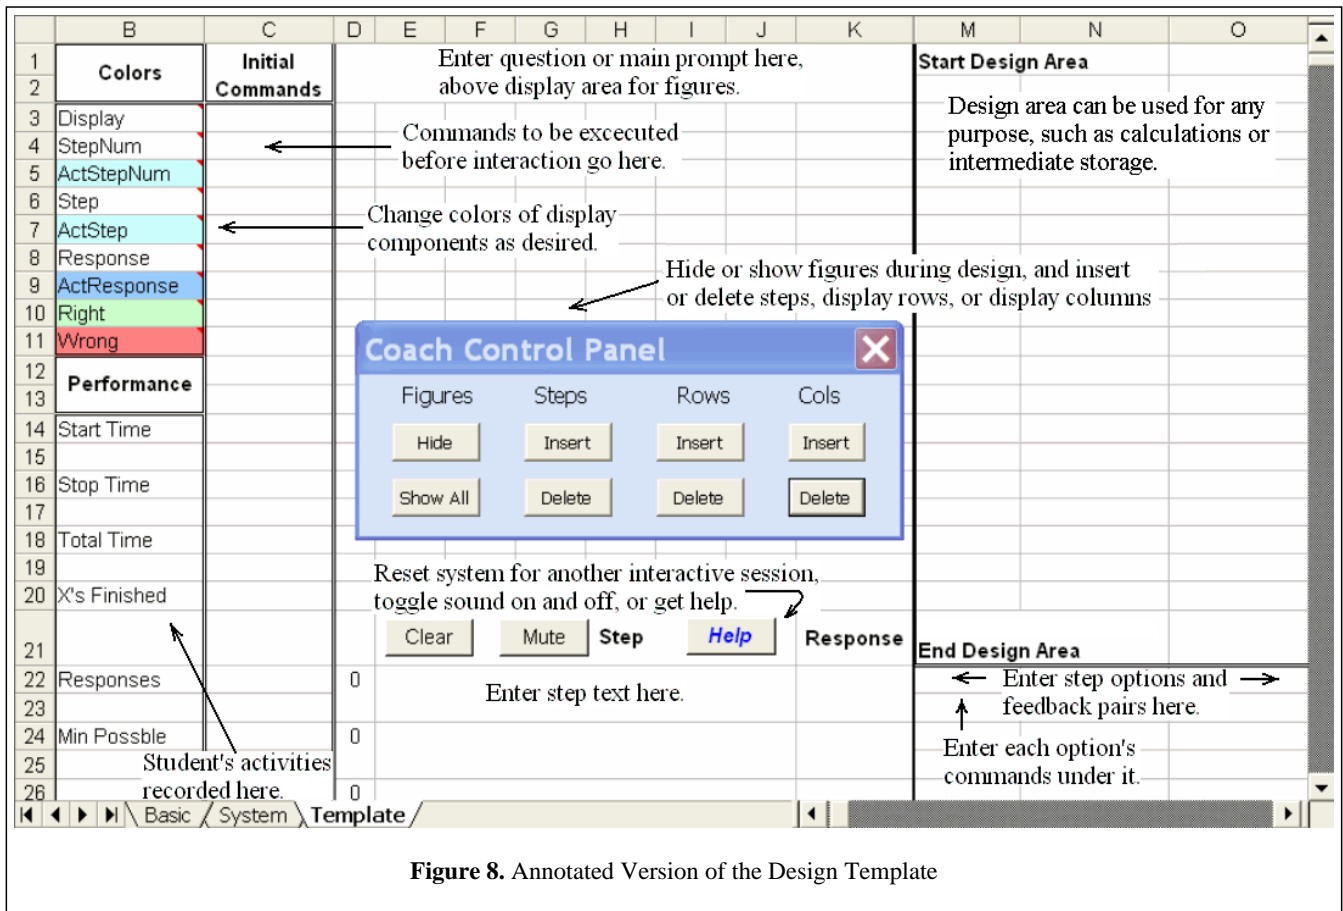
B C D E F G H I J K M N O

1 2 Colors | Initial Commands

Enter question or main prompt here, above display area for figures.

Start Design Area

Design area can be used for any purpose, such as calculations or intermediate storage.

3 Display
4 StepNum
5 ActStepNum
6 Step
7 ActStep
8 Response
9 ActResponse
10 Right
11 Wrong
12 13 Performance
14 Start Time
15
16 Stop Time
17
18 Total Time
19
20 X's Finished
21
22 Responses
23
24 Min Possble
25
26

Commands to be excecuted before interaction go here.

Change colors of display components as desired.

Hide or show figures during design, and insert or delete steps, display rows, or display columns

Coach Control Panel

Figures Steps Rows Cols

Hide Insert Insert Insert

Show All Delete Delete Delete

Reset system for another interactive session, toggle sound on and off, or get help.

Clear Mute Step Help Response

End Design Area

0 Enter step text here.

0

0

Enter step options and feedback pairs here.

Enter each option's commands under it.

Student's activities recorded here.

Basic System Template

**Figure 8.** Annotated Version of the Design Template